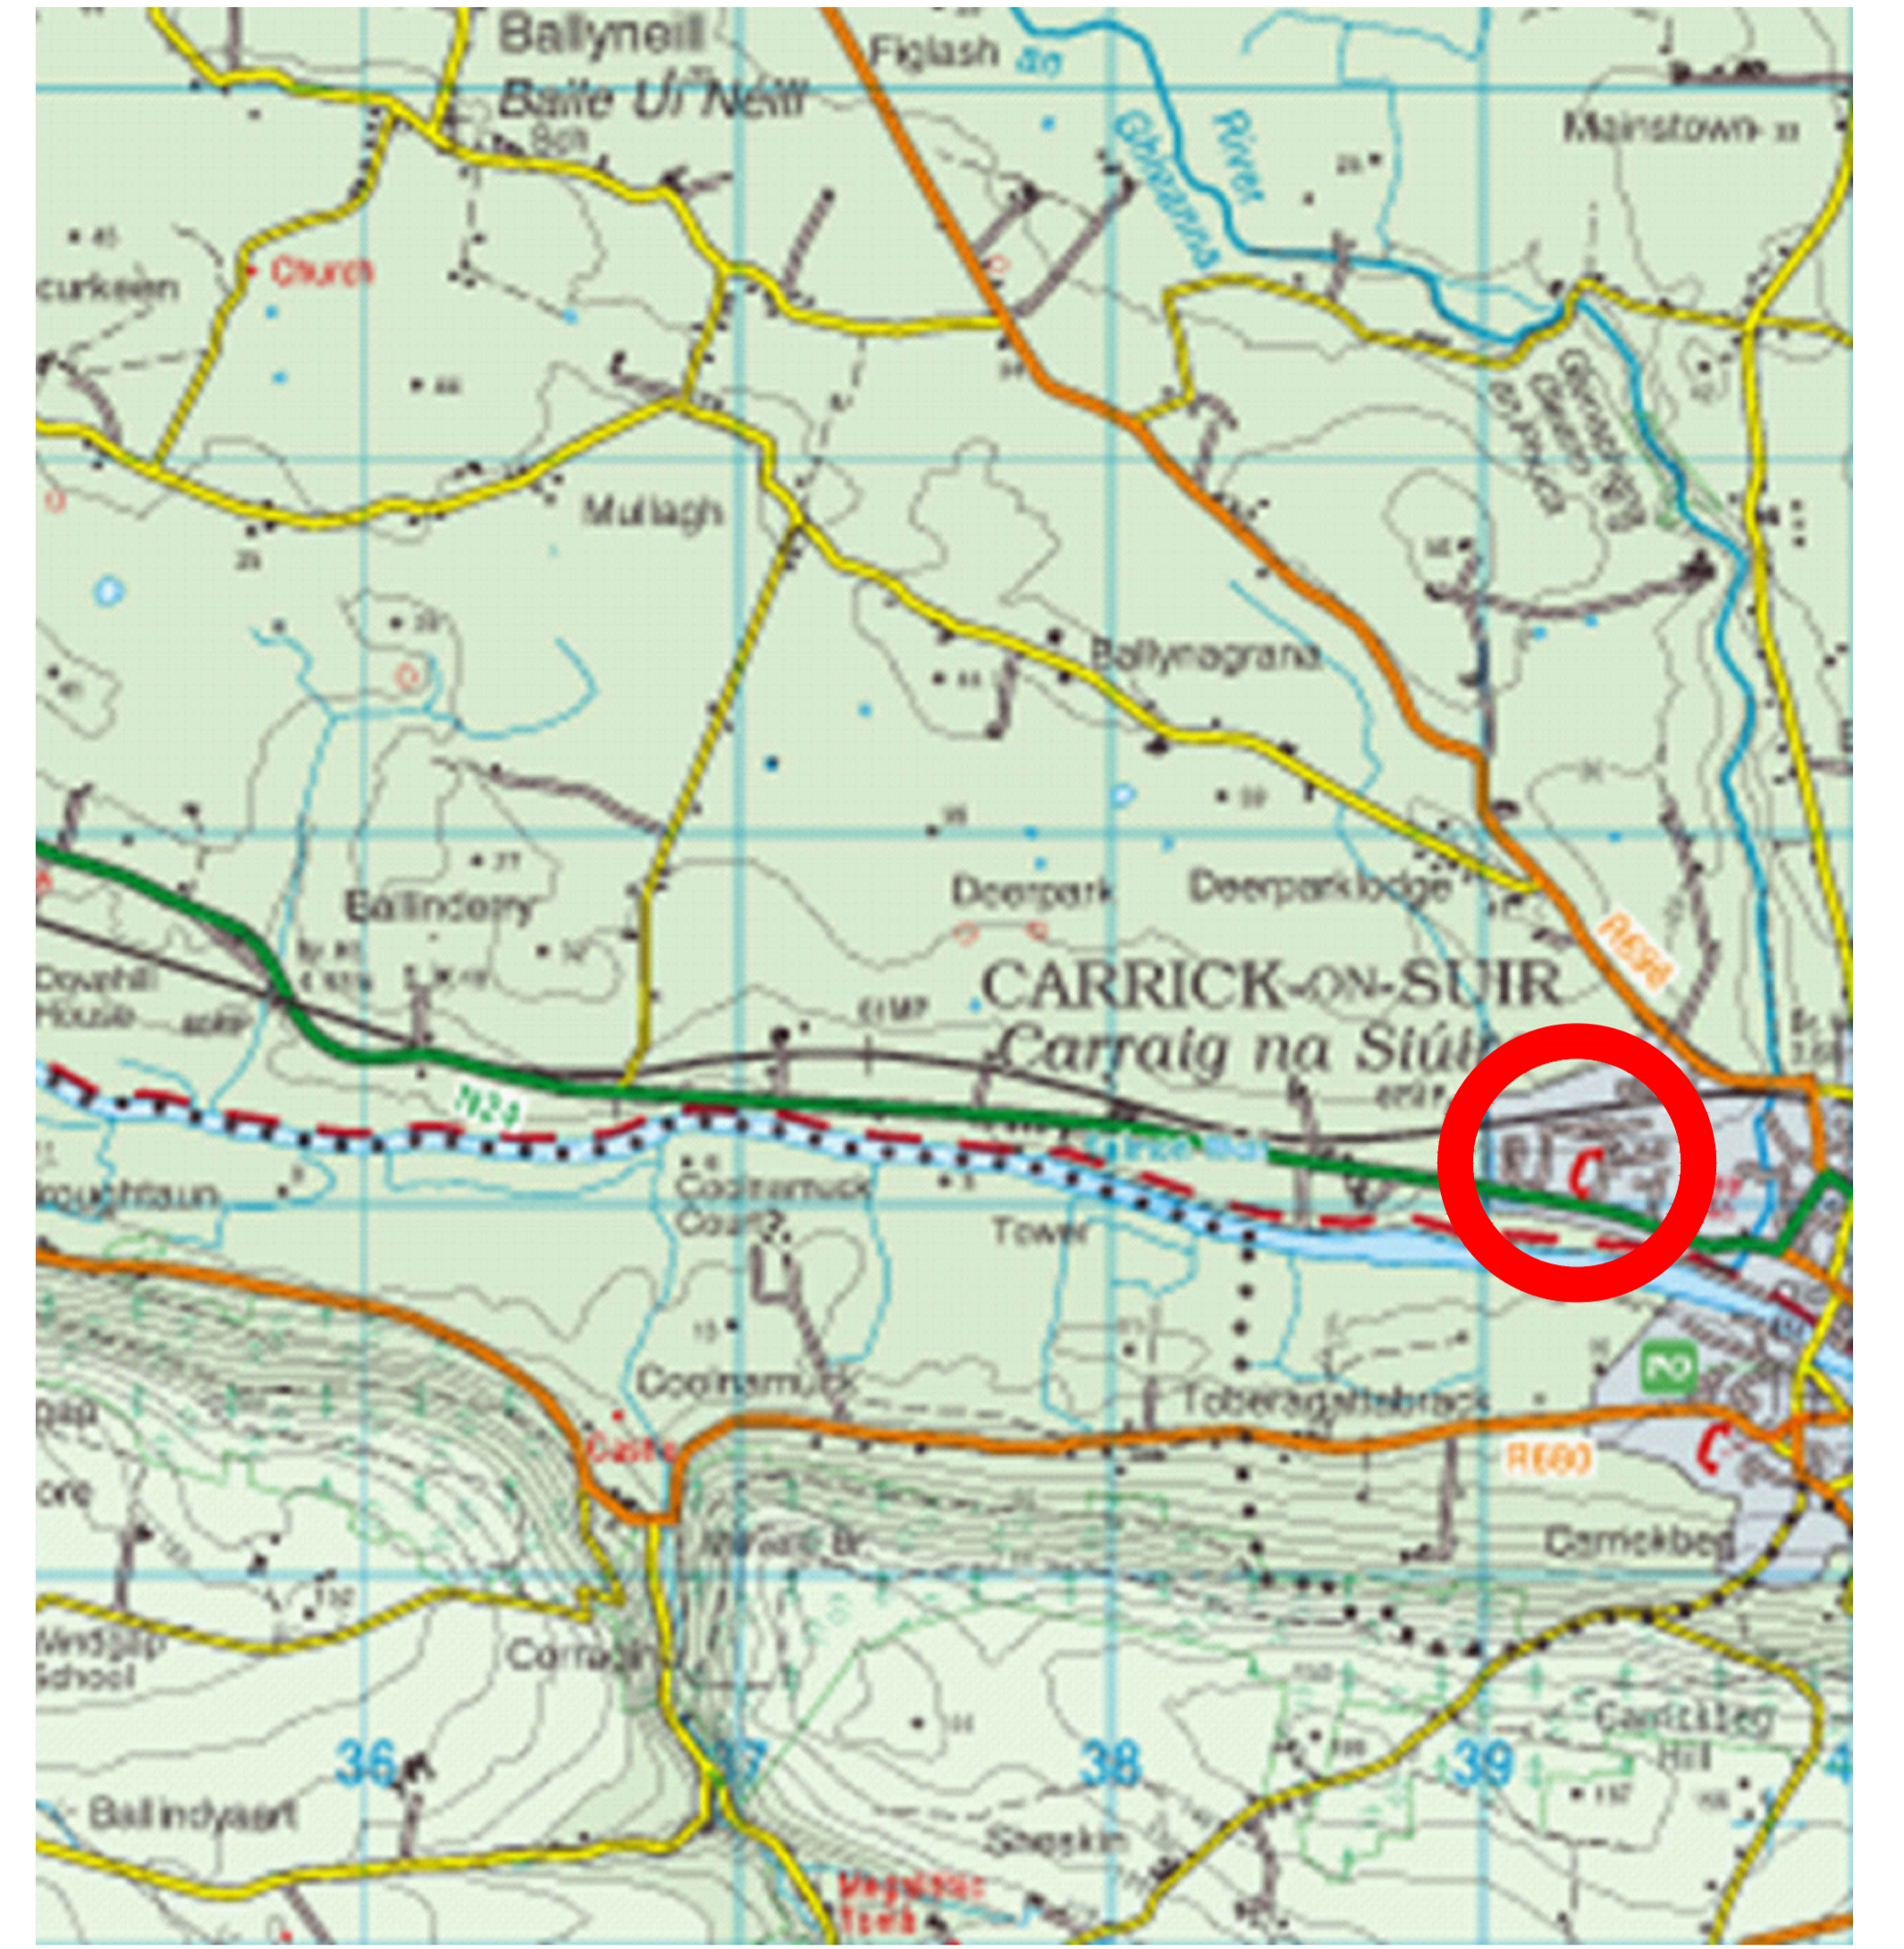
Ballyneill
Baile Uí Néill
Sch
Figlash
Glashawee River
Mainstown
curkeen
Church
Mullagh
Ballynagrana
Ballinderry
Deerpark
Deerparklodge
R696
Dovehill House
CARRICK-ON-SUIR
Carraig na Siúire
N24
Coolnamuck Court
Tower
Coolnamuck
Toberagallabrack
Castle
R680
Carrickbeg
Windgap School
Carraig
Carrickbeg Hill
36
37
38
39
Ballindysart
Sheskin
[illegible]